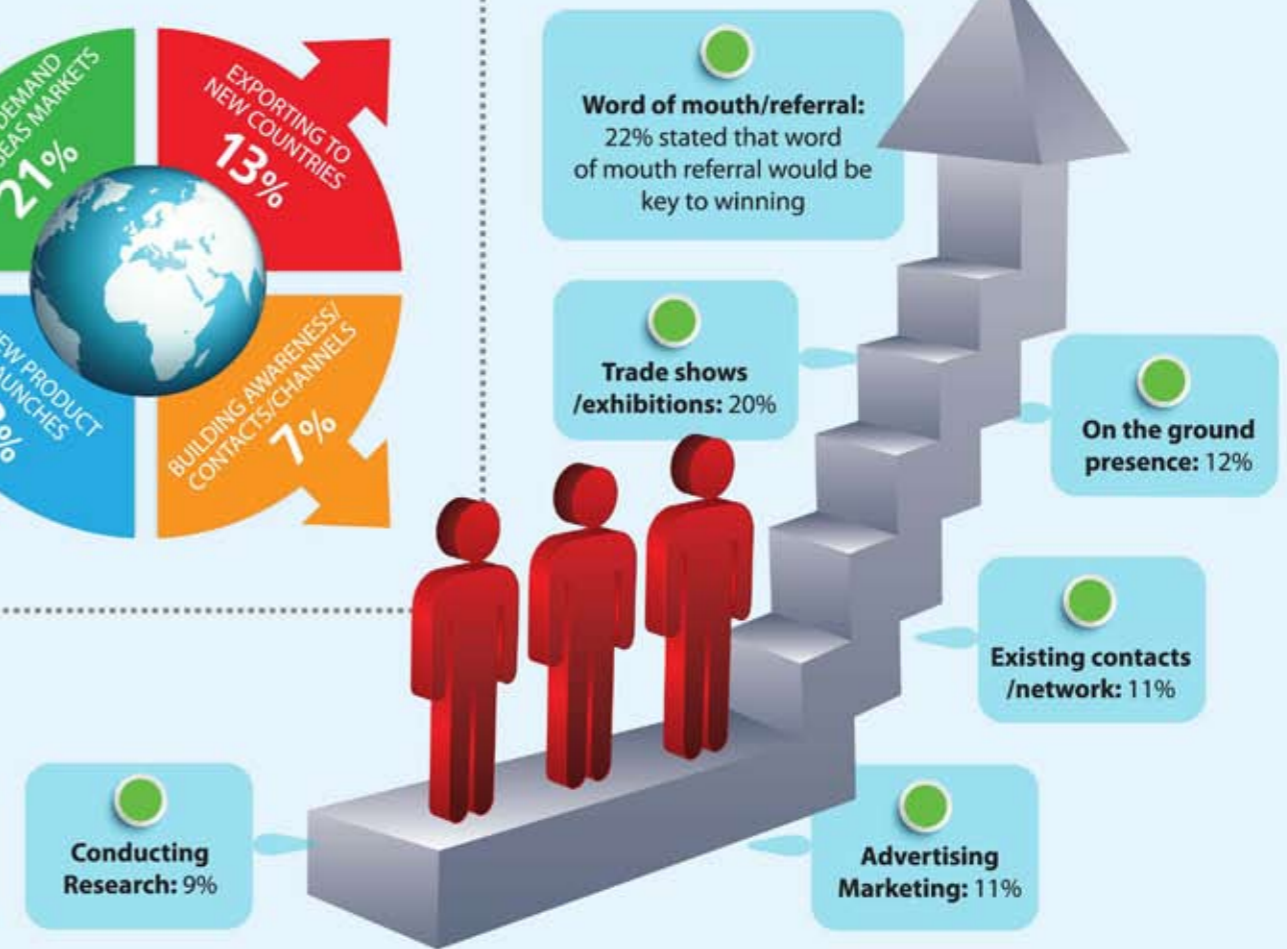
DEMAND
SEAS MARKETS
21%

EXPORTING TO
NEW COUNTRIES
13%

EW PRODUCT
AUNCHES
%

BUILDING AWARENESS/
CONTACTS/CHANNELS
7%

**Word of mouth/referral:** 22% stated that word of mouth referral would be key to winning

**Trade shows /exhibitions:** 20%

**On the ground presence:** 12%

**Existing contacts /network:** 11%

**Advertising Marketing:** 11%

**Conducting Research:** 9%